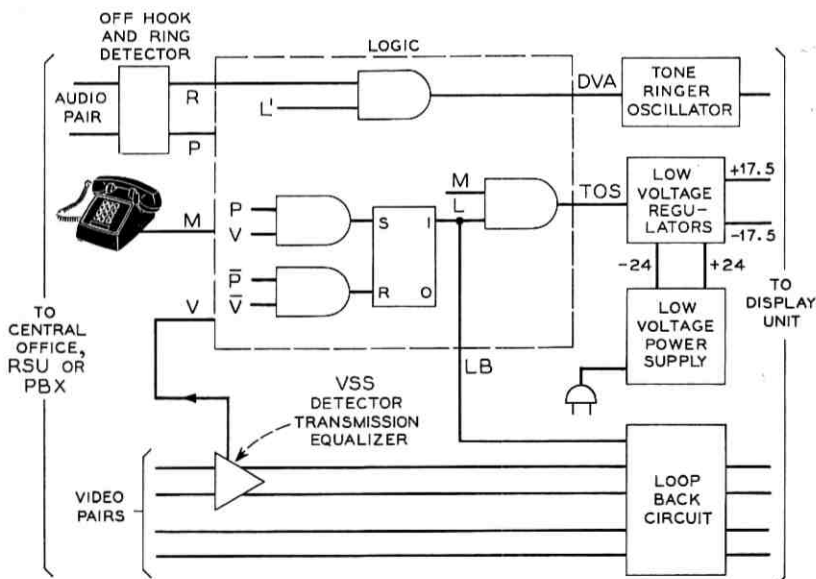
OFF HOOK AND RING DETECTOR

LOGIC

AUDIO PAIR

R

P

L'

DVA

TONE RINGER OSCILLATOR

M

P

V

$\bar{P}$

$\bar{V}$

S

I

R

O

M

L

TOS

LOW VOLTAGE REGULATORS

+17.5

-17.5

-24

+24

LOW VOLTAGE POWER SUPPLY

TO DISPLAY UNIT

TO CENTRAL OFFICE, RSU OR PBX

V

LB

VSS DETECTOR TRANSMISSION EQUALIZER

VIDEO PAIRS

LOOP BACK CIRCUIT